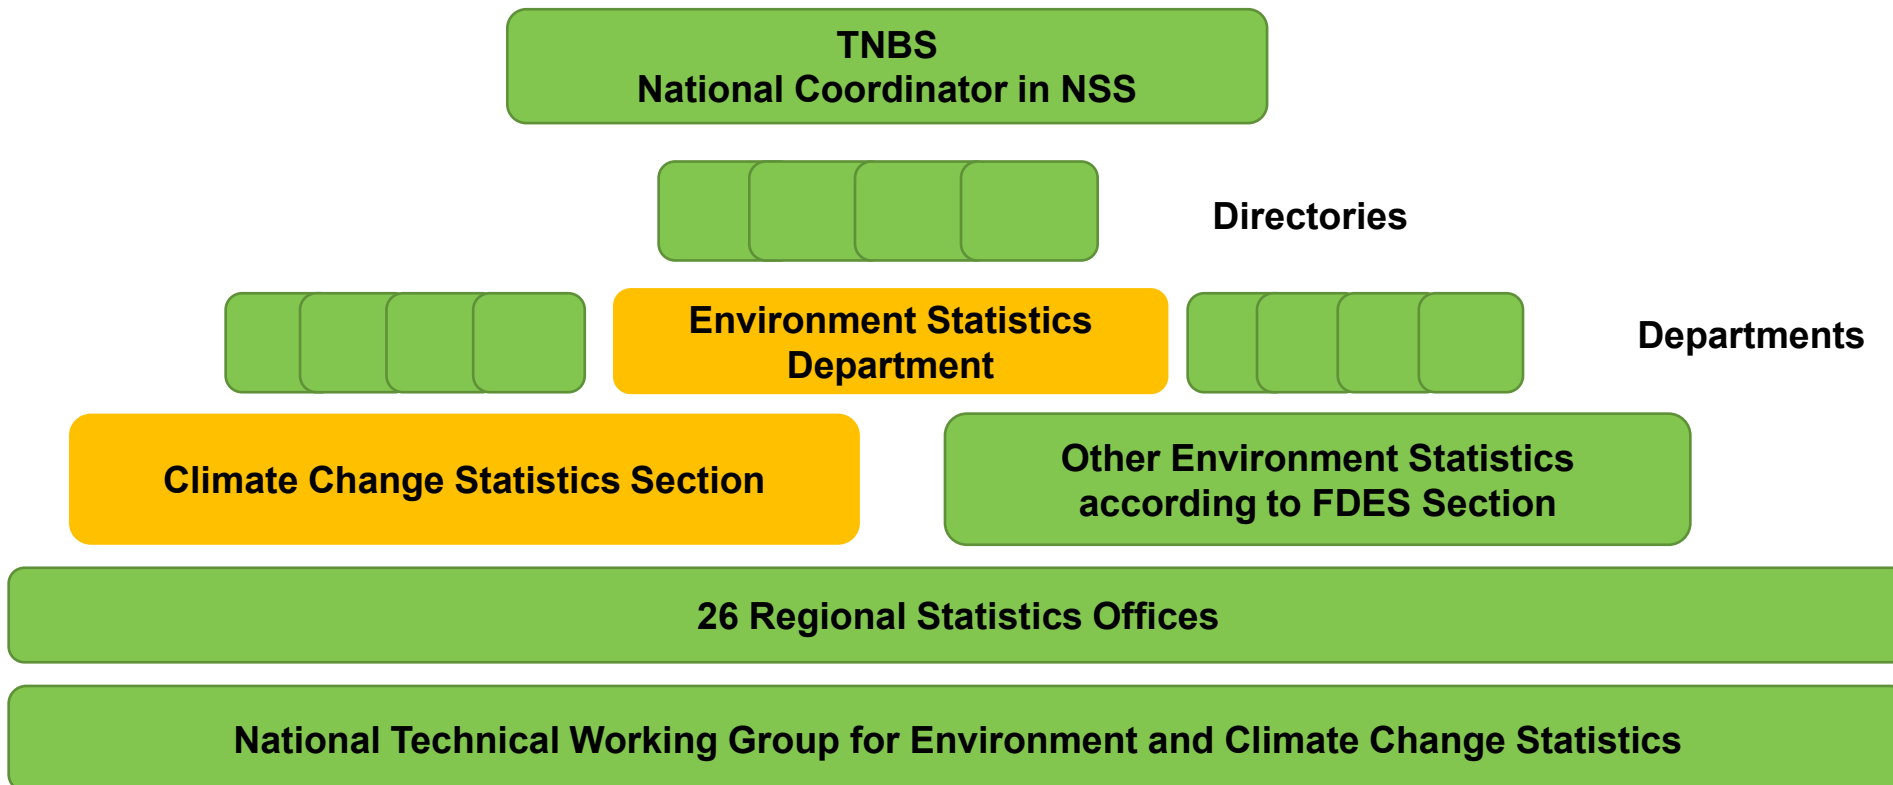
TNBS
National Coordinator in NSS

Directories

Environment Statistics Department

Departments

Climate Change Statistics Section

Other Environment Statistics according to FDES Section

26 Regional Statistics Offices

National Technical Working Group for Environment and Climate Change Statistics